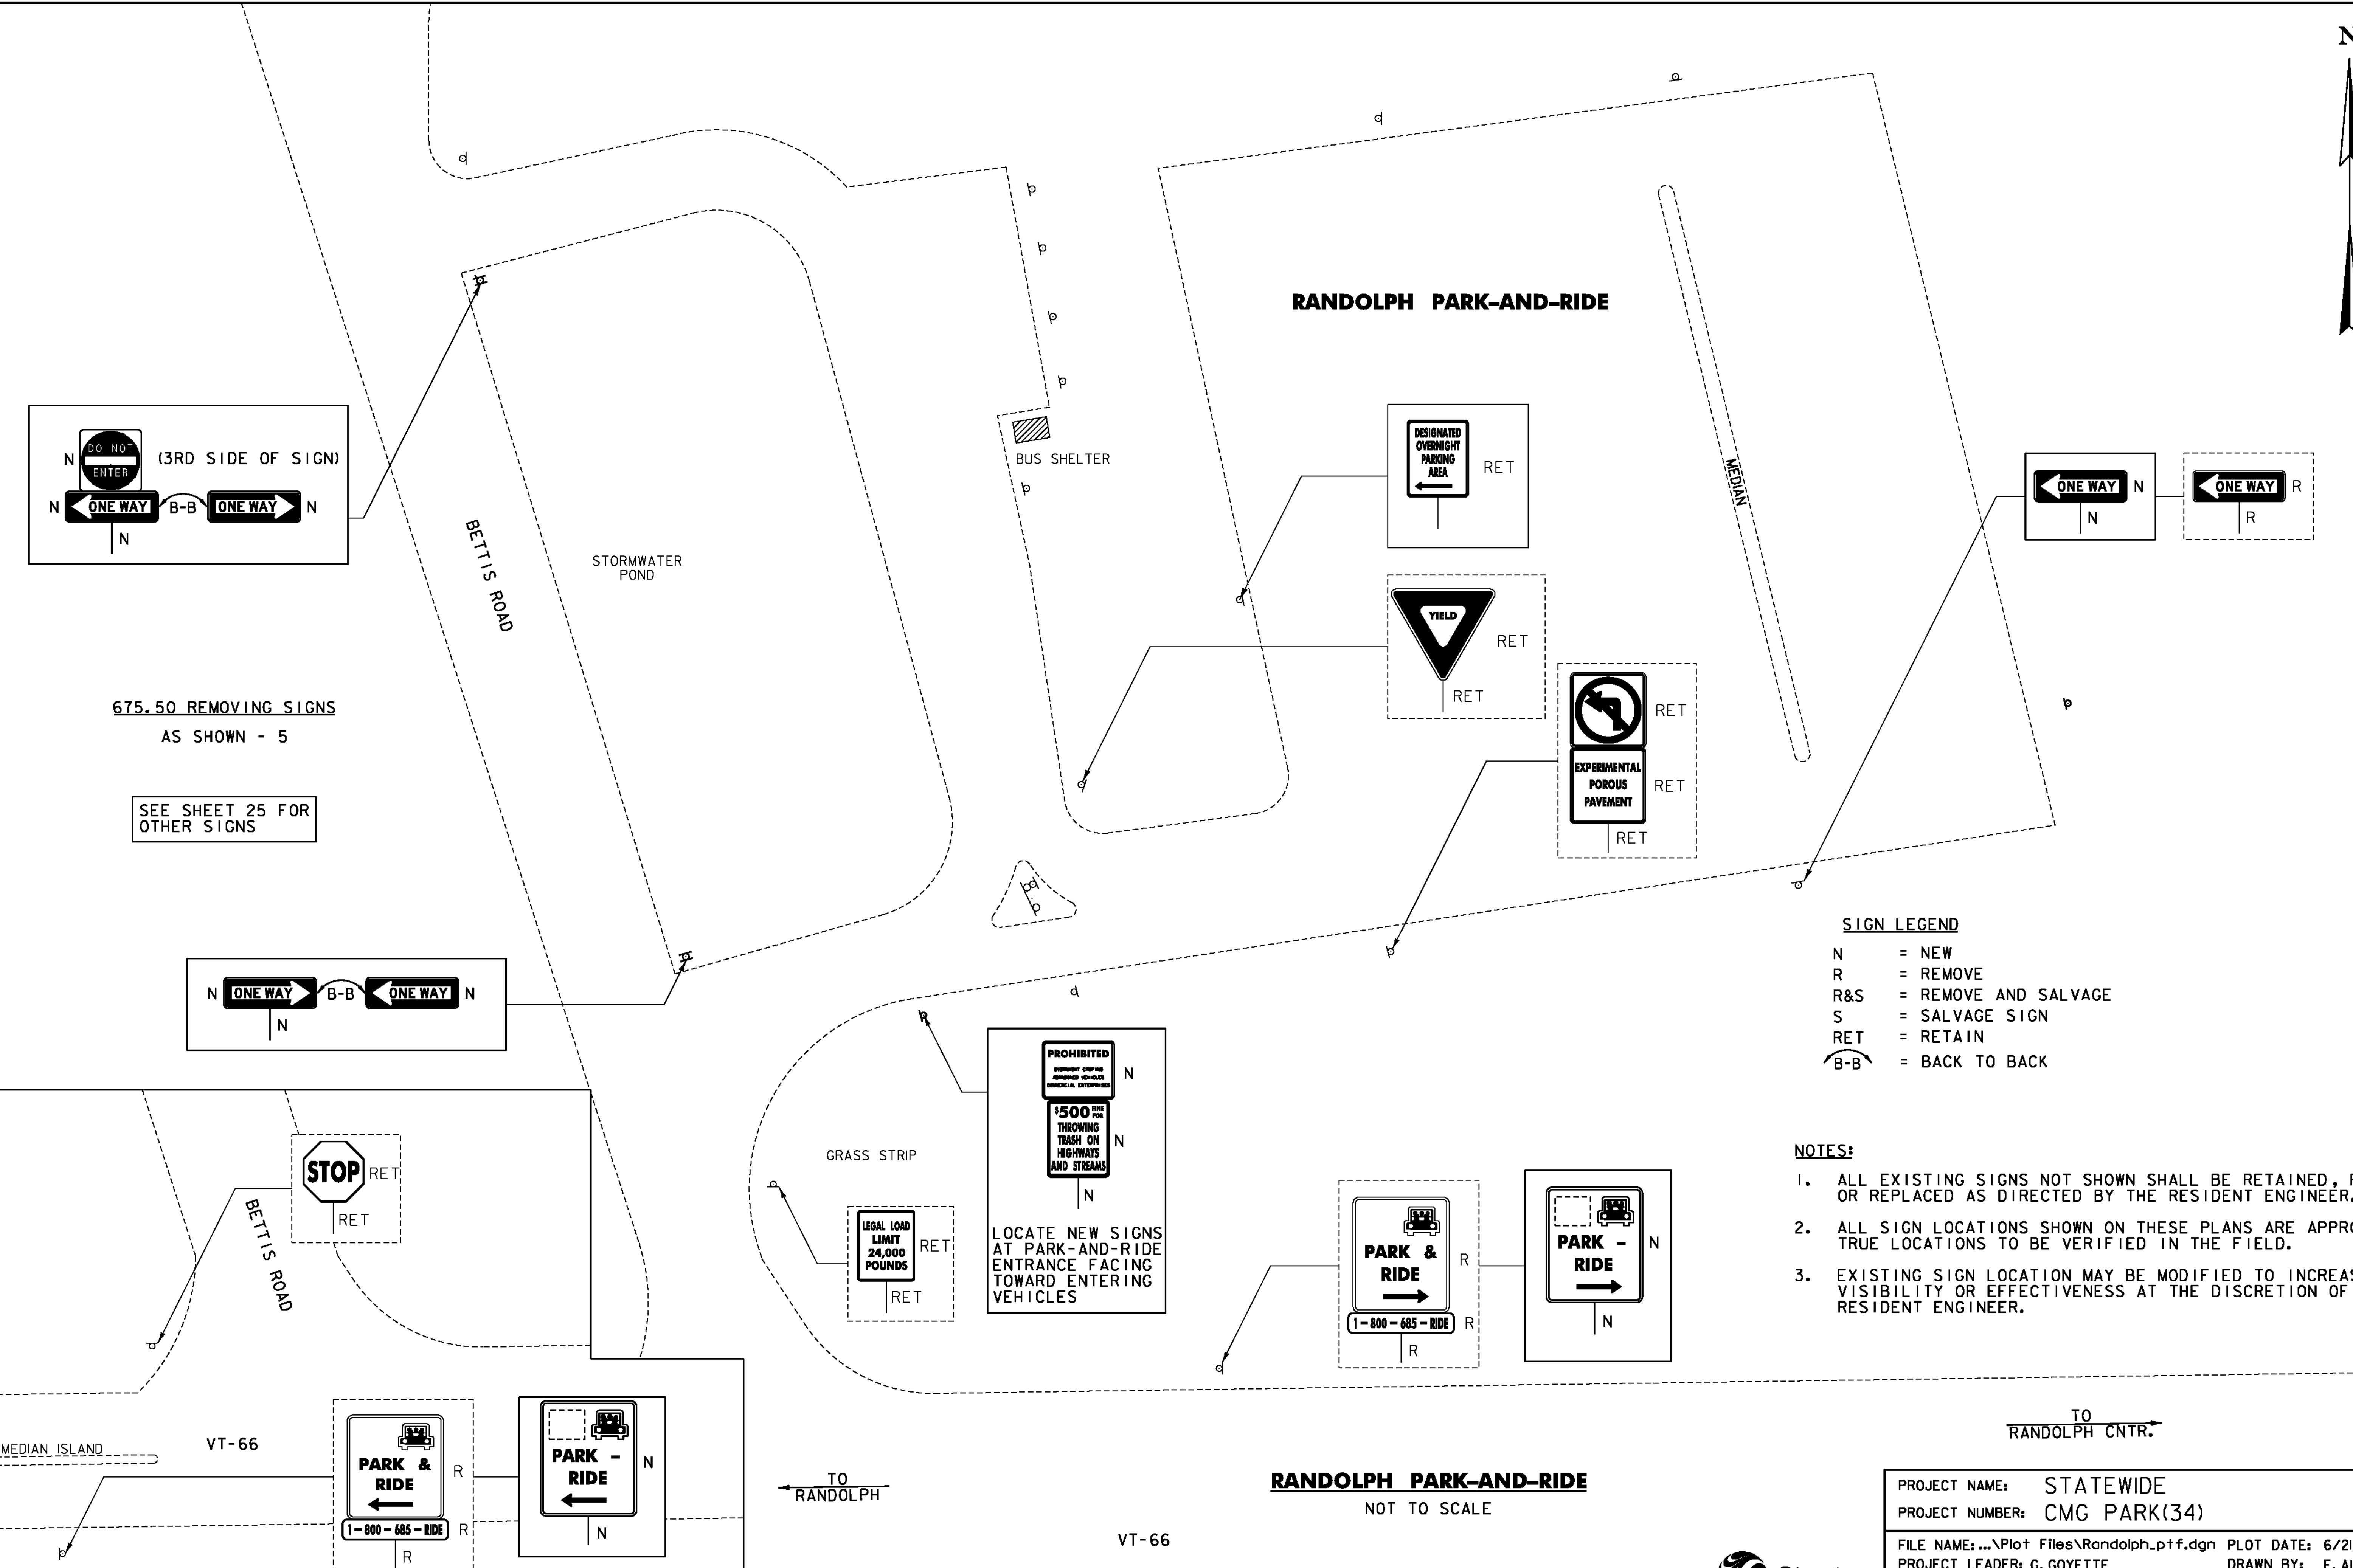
N

RANDOLPH PARK-AND-RIDE

N DO NOT ENTER (3RD SIDE OF SIGN)
N ONE WAY B-B ONE WAY N
N

BETTIS ROAD

STORMWATER POND

BUS SHELTER

MEDIAN

DESIGNATED OVERNIGHT PARKING AREA RET

YIELD RET
RET

RET
EXPERIMENTAL POROUS PAVEMENT RET
RET

ONE WAY N
N

ONE WAY R
R

675.50 REMOVING SIGNS
AS SHOWN - 5

SEE SHEET 25 FOR OTHER SIGNS

N ONE WAY B-B ONE WAY N
N

SIGN LEGEND
N = NEW
R = REMOVE
R&S = REMOVE AND SALVAGE
S = SALVAGE SIGN
RET = RETAIN
B-B = BACK TO BACK

PROHIBITED N
$500 FINE FOR THROWING TRASH ON HIGHWAYS AND STREAMS N
N

LOCATE NEW SIGNS AT PARK-AND-RIDE ENTRANCE FACING TOWARD ENTERING VEHICLES

GRASS STRIP

LEGAL LOAD LIMIT 24,000 POUNDS RET
RET

STOP RET
RET

BETTIS ROAD

PARK & RIDE R
1-800-685-RIDE R
R

PARK - RIDE N
N

NOTES:
1. ALL EXISTING SIGNS NOT SHOWN SHALL BE RETAINED, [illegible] OR REPLACED AS DIRECTED BY THE RESIDENT ENGINEER.
2. ALL SIGN LOCATIONS SHOWN ON THESE PLANS ARE APPR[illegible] TRUE LOCATIONS TO BE VERIFIED IN THE FIELD.
3. EXISTING SIGN LOCATION MAY BE MODIFIED TO INCREA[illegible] VISIBILITY OR EFFECTIVENESS AT THE DISCRETION OF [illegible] RESIDENT ENGINEER.

MEDIAN ISLAND
VT-66

PARK & RIDE R
1-800-685-RIDE R
R

PARK - RIDE N
N

TO RANDOLPH

RANDOLPH PARK-AND-RIDE
NOT TO SCALE

VT-66

TO RANDOLPH CNTR.

PROJECT NAME: STATEWIDE
PROJECT NUMBER: CMG PARK(34)
FILE NAME: ...\Plot Files\Randolph_ptf.dgn PLOT DATE: 6/2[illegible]
PROJECT LEADER: G. GOYETTE DRAWN BY: E. A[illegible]